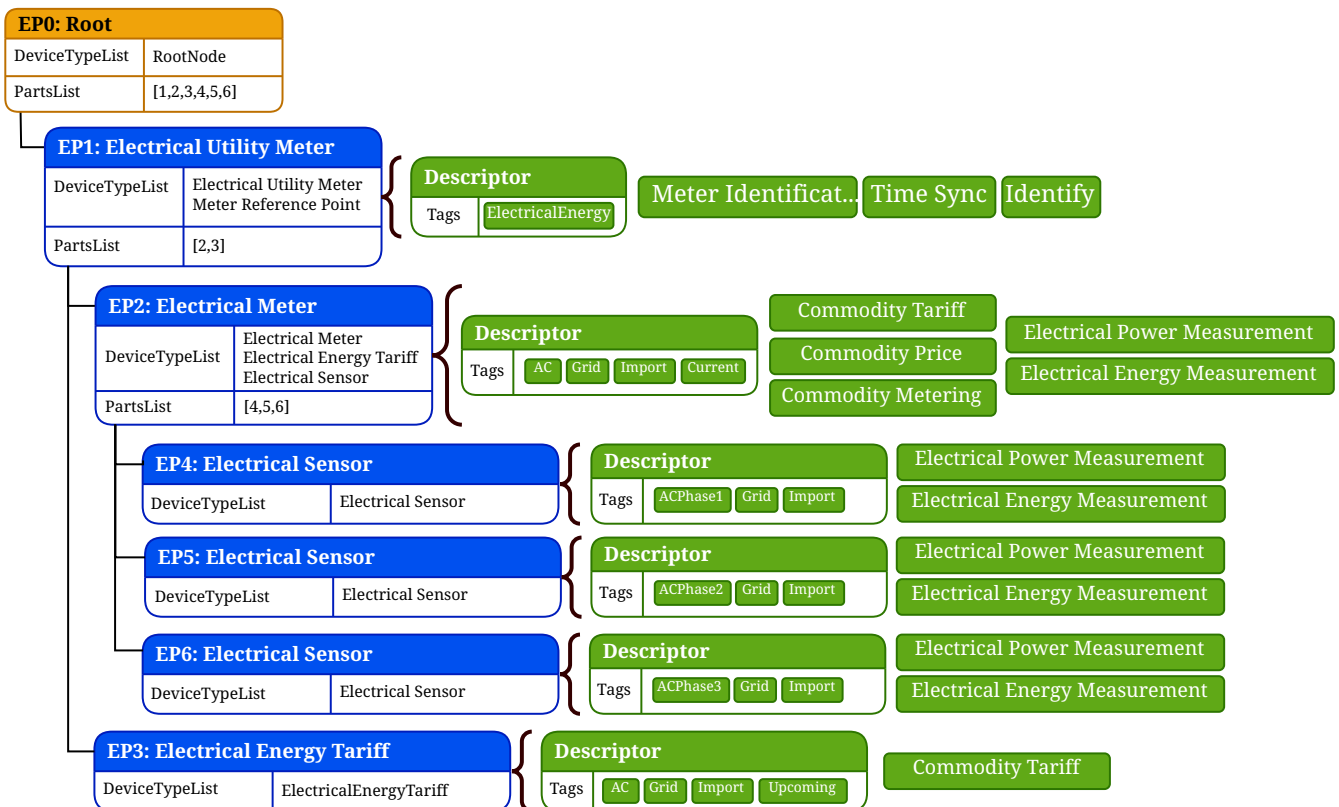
EP0: Root

| DeviceTypeList | RootNode |
|---|---|
| PartsList | [1,2,3,4,5,6] |

EP1: Electrical Utility Meter

| DeviceTypeList | Electrical Utility Meter Meter Reference Point |
|---|---|
| PartsList | [2,3] |

Descriptor
Tags ElectricalEnergy

Meter Identificat... Time Sync Identify

EP2: Electrical Meter

| DeviceTypeList | Electrical Meter Electrical Energy Tariff Electrical Sensor |
|---|---|
| PartsList | [4,5,6] |

Descriptor
Tags AC Grid Import Current

Commodity Tariff
Commodity Price
Commodity Metering
Electrical Power Measurement
Electrical Energy Measurement

EP4: Electrical Sensor

| DeviceTypeList | Electrical Sensor |
|---|---|

Descriptor
Tags ACPhase1 Grid Import

Electrical Power Measurement
Electrical Energy Measurement

EP5: Electrical Sensor

| DeviceTypeList | Electrical Sensor |
|---|---|

Descriptor
Tags ACPhase2 Grid Import

Electrical Power Measurement
Electrical Energy Measurement

EP6: Electrical Sensor

| DeviceTypeList | Electrical Sensor |
|---|---|

Descriptor
Tags ACPhase3 Grid Import

Electrical Power Measurement
Electrical Energy Measurement

EP3: Electrical Energy Tariff

| DeviceTypeList | ElectricalEnergyTariff |
|---|---|

Descriptor
Tags AC Grid Import Upcoming

Commodity Tariff